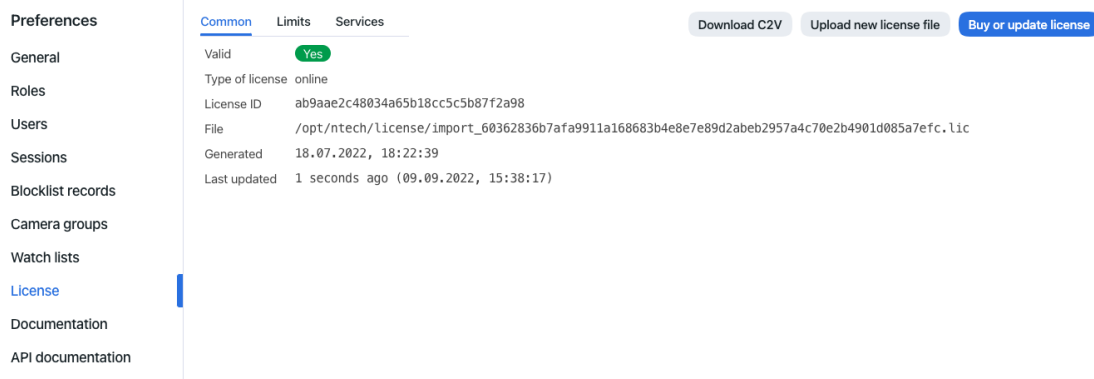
Preferences

General
Roles
Users
Sessions
Blocklist records
Camera groups
Watch lists
License
Documentation
API documentation

Common Limits Services

Download C2V Upload new license file Buy or update license

| | |
|---|---|
| Valid | Yes |
| Type of license | online |
| License ID | ab9aae2c48034a65b18cc5c5b87f2a98 |
| File | /opt/ntech/license/import_60362836b7afa9911a168683b4e8e7e89d2abeb2957a4c70e2b4901d085a7efc.lic |
| Generated | 18.07.2022, 18:22:39 |
| Last updated | 1 seconds ago (09.09.2022, 15:38:17) |